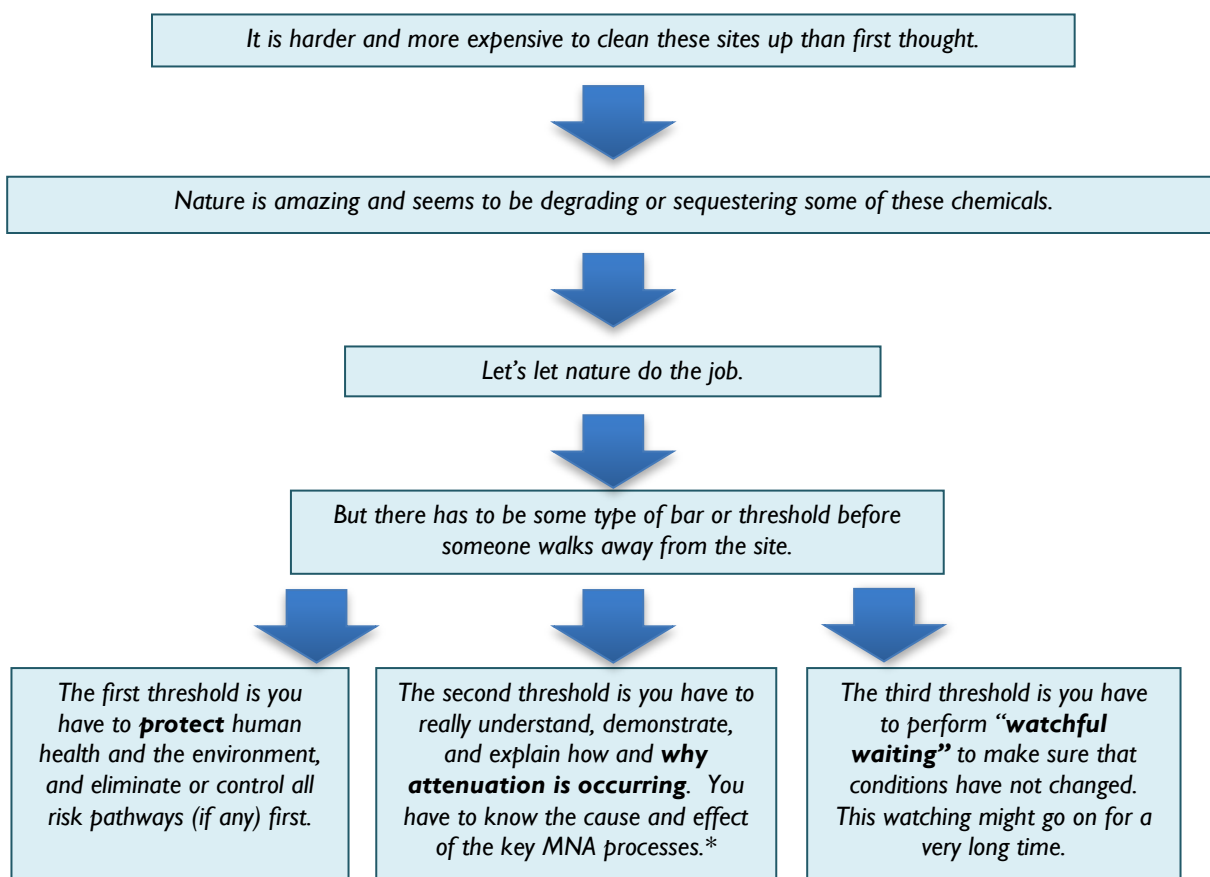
It is harder and more expensive to clean these sites up than first thought.

Nature is amazing and seems to be degrading or sequestering some of these chemicals.

Let's let nature do the job.

But there has to be some type of bar or threshold before someone walks away from the site.

The first threshold is you have to **protect** human health and the environment, and eliminate or control all risk pathways (if any) first.

The second threshold is you have to really understand, demonstrate, and explain how and **why attenuation is occurring**. You have to know the cause and effect of the key MNA processes.*

The third threshold is you have to perform "**watchful waiting"** to make sure that conditions have not changed. This watching might go on for a very long time.